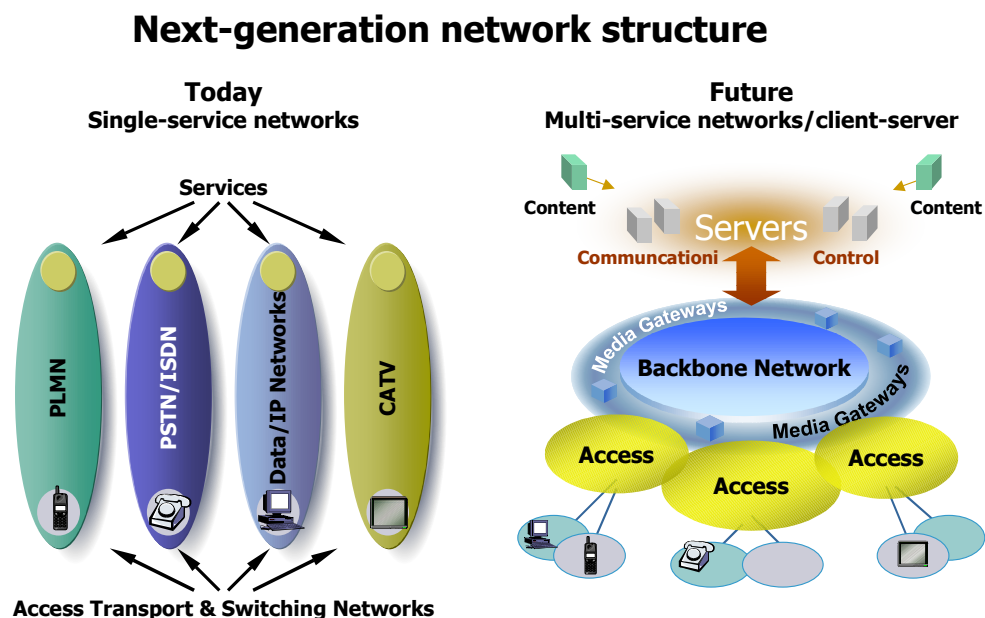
Next-generation network structure

Today
Single-service networks

Services

PLMN

PSTN/ISDN

Data/IP Networks

CATV

Access Transport & Switching Networks

Future
Multi-service networks/client-server

Content

Content

Servers

Communcationi

Control

Media Gateways

Backbone Network

Media Gateways

Access

Access

Access